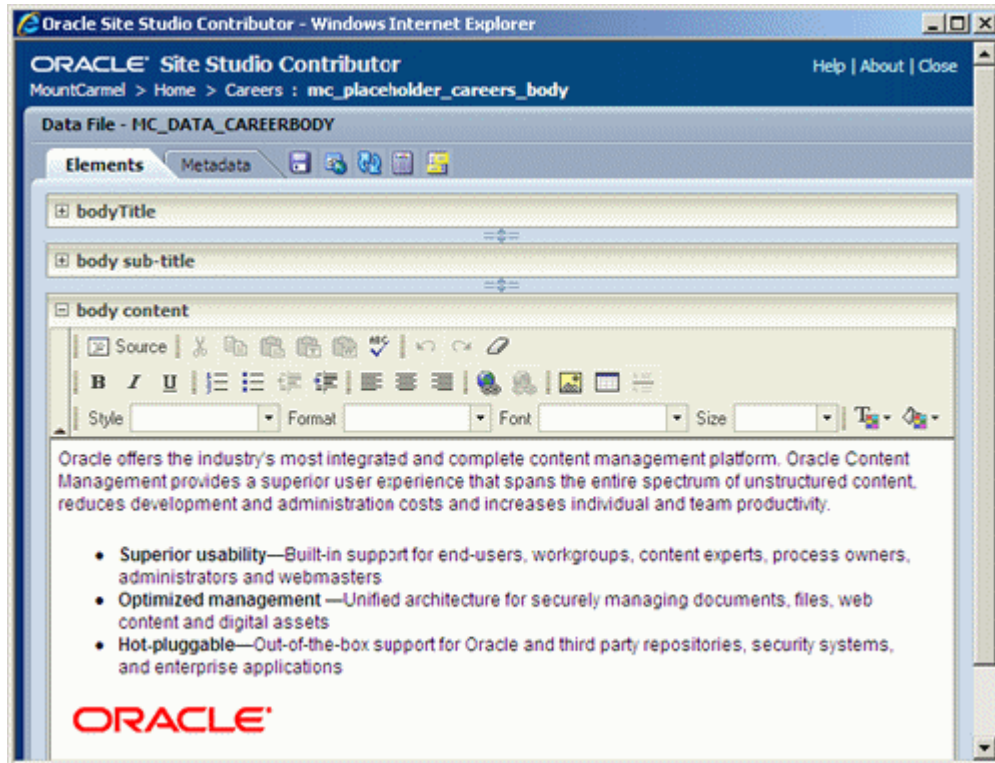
Oracle Site Studio Contributor - Windows Internet Explorer

ORACLE Site Studio Contributor

MountCarmel > Home > Careers : mc_placeholder_careers_body

Help | About | Close

Data File - MC_DATA_CAREERBODY

Elements Metadata

bodyTitle

body sub-title

body content

Source

B I U

Style Format Font Size

Oracle offers the industry's most integrated and complete content management platform. Oracle Content Management provides a superior user experience that spans the entire spectrum of unstructured content, reduces development and administration costs and increases individual and team productivity.

- **Superior usability**—Built-in support for end-users, workgroups, content experts, process owners, administrators and webmasters
- **Optimized management** —Unified architecture for securely managing documents, files, web content and digital assets
- **Hot-pluggable**—Out-of-the-box support for Oracle and third party repositories, security systems, and enterprise applications

ORACLE